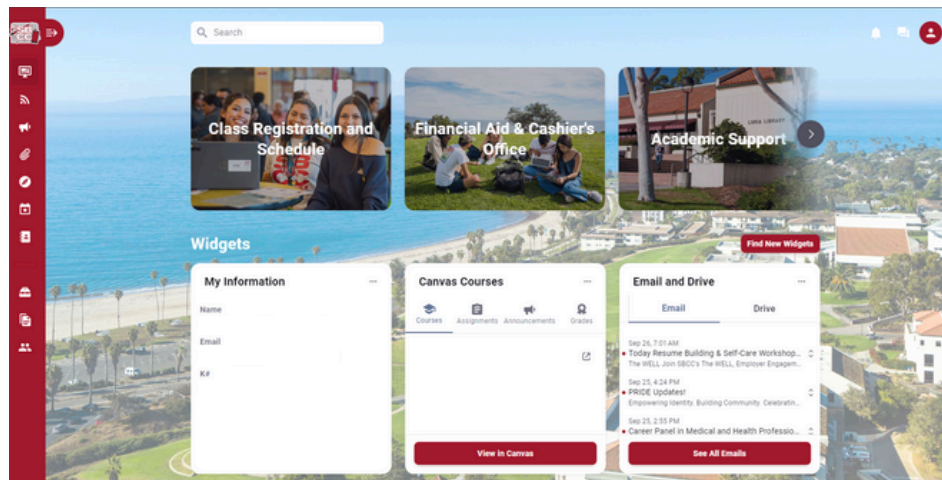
Search

Class Registration and Schedule

Financial Aid & Cashier's Office

Academic Support

Widgets

Find New Widgets

My Information

Name

Email

K#

Canvas Courses

Courses

Assignments

Announcements

Grades

View in Canvas

Email and Drive

Email

Drive

Sep 26, 7:01 AM
Today Resume Building & Self-Care Workshop...
The WELL Join SBCC's The WELL, Employer Engagem...

Sep 25, 4:24 PM
PRIDE Updates!
Empowering Identity. Building Community. Celebratin...

Sep 25, 2:55 PM
Career Panel in Medical and Health Professio...

See All Emails